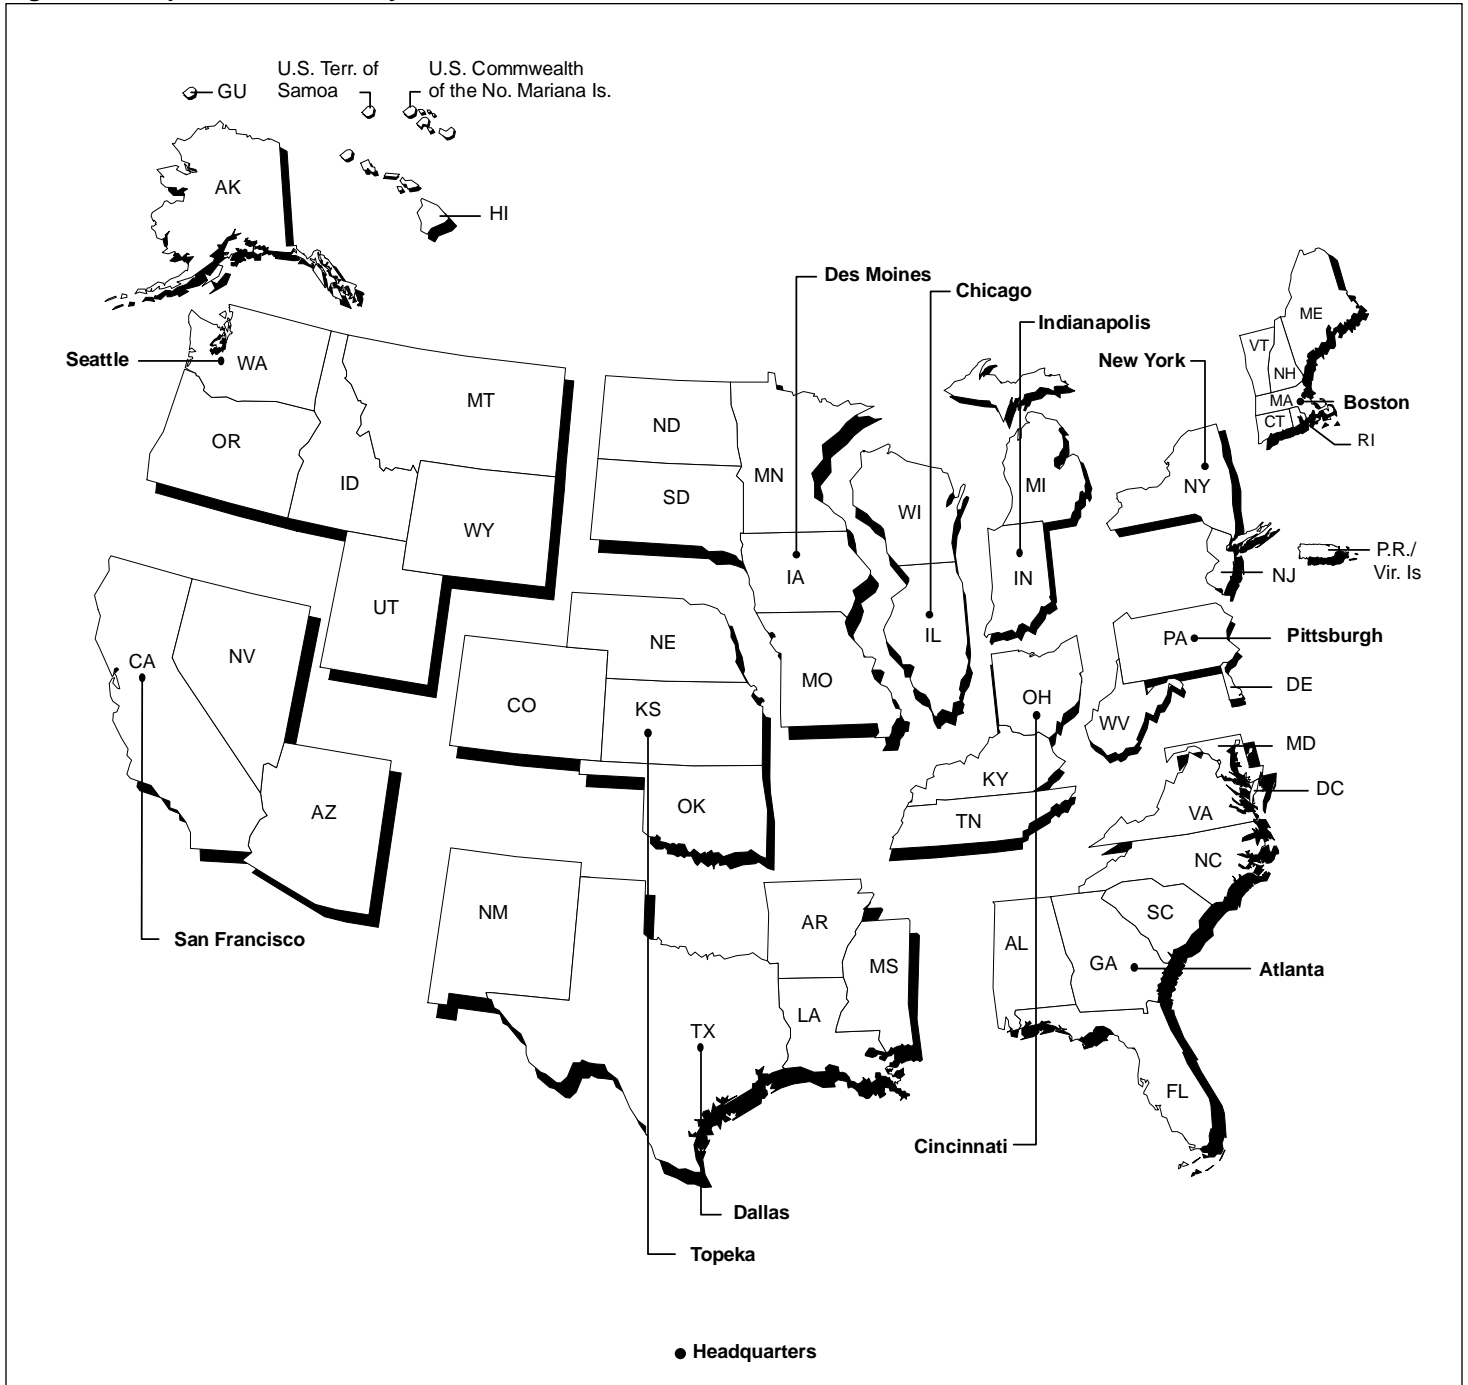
GU

U.S. Terr. of Samoa

U.S. Commwealth of the No. Mariana Is.

AK

HI

Des Moines

Chicago

Indianapolis

ME

VT

NH

New York

MA

Boston

CT

RI

Seattle

WA

MT

OR

ID

WY

ND

SD

MN

WI

MI

NY

IA

IN

IL

P.R./ Vir. Is

NJ

UT

CA

NV

CO

NE

KS

MO

OH

PA

Pittsburgh

DE

WV

MD

DC

KY

TN

VA

NC

AZ

OK

SC

NM

AR

MS

AL

GA

Atlanta

San Francisco

LA

TX

FL

Cincinnati

Dallas

Topeka

Headquarters